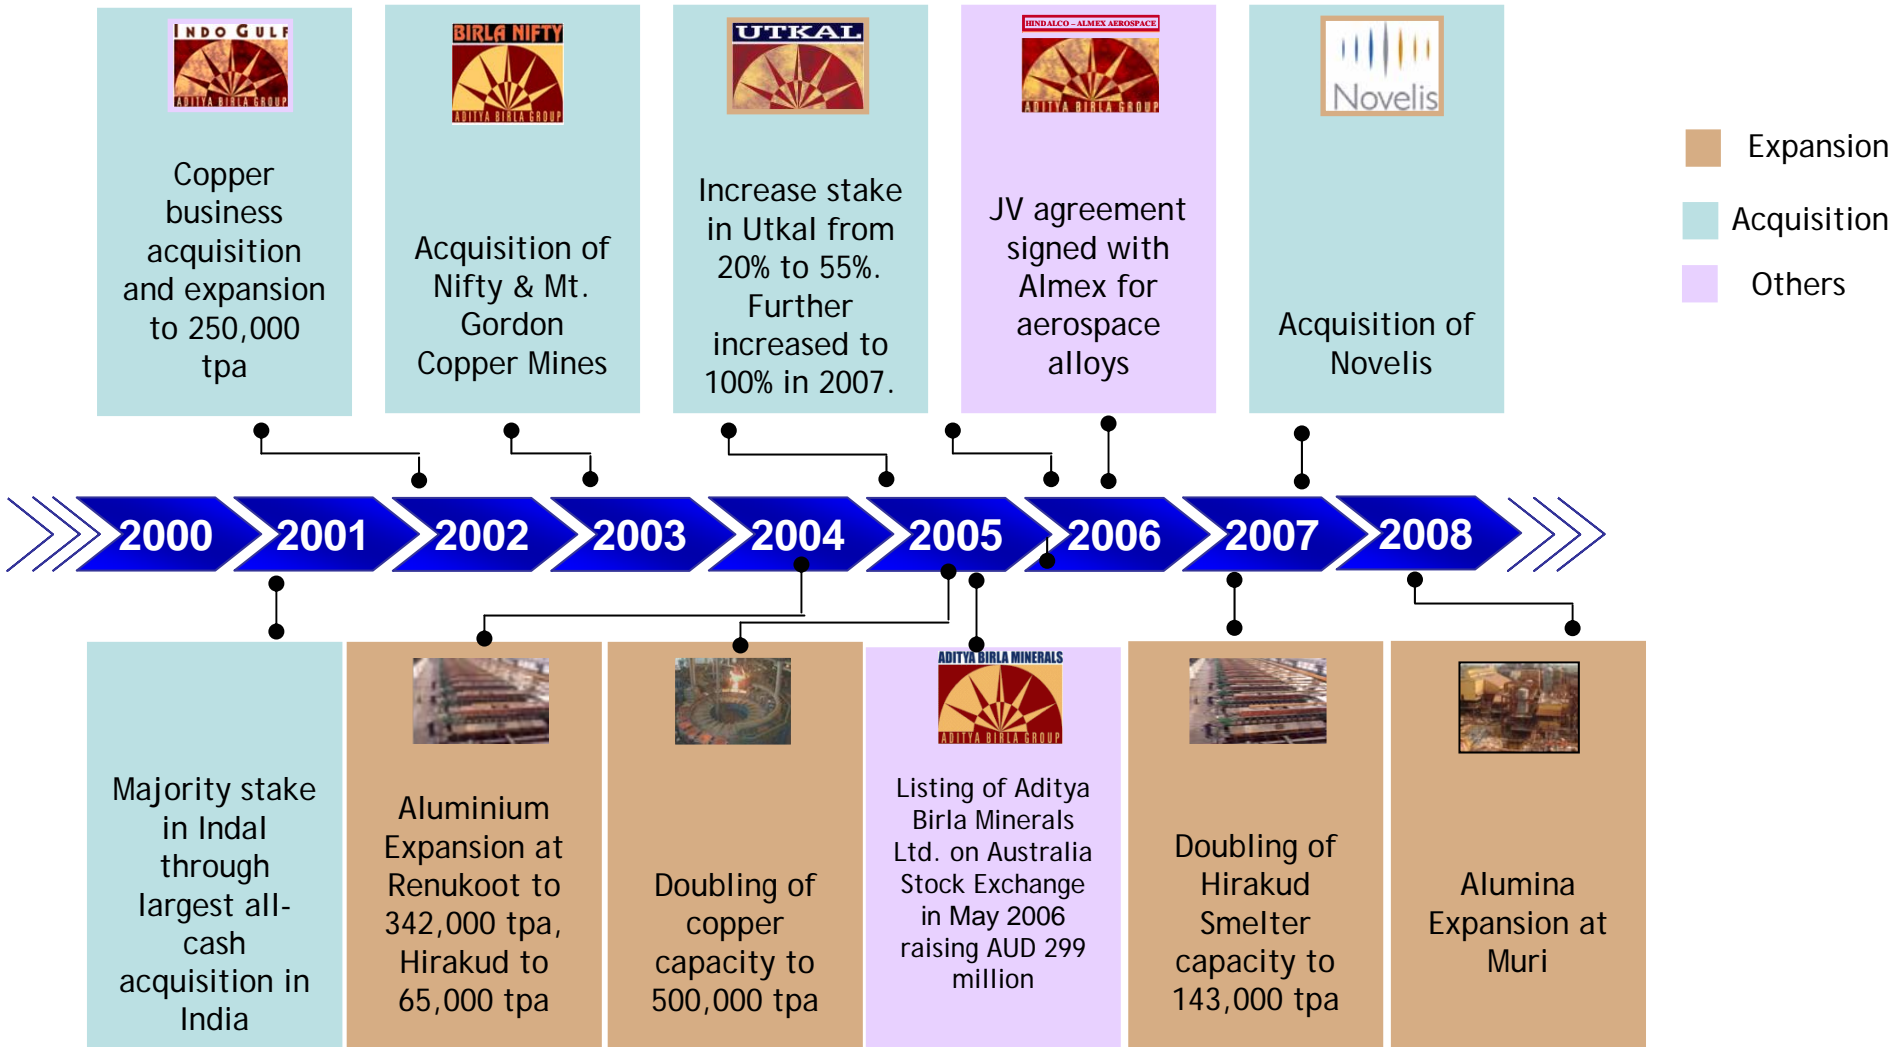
INDO GULF
ADITYA BIRLA GROUP
Copper business acquisition and expansion to 250,000 tpa

BIRLA NIFTY
ADITYA BIRLA GROUP
Acquisition of Nifty & Mt. Gordon Copper Mines

UTKAL
Increase stake in Utkal from 20% to 55%. Further increased to 100% in 2007.

HINDALCO – ALMEX AEROSPACE
ADITYA BIRLA GROUP
JV agreement signed with Almex for aerospace alloys

Novelis
Acquisition of Novelis

Expansion
Acquisition
Others

2000
2001
2002
2003
2004
2005
2006
2007
2008

Majority stake in Indal through largest all-cash acquisition in India

Aluminium Expansion at Renukoot to 342,000 tpa, Hirakud to 65,000 tpa

Doubling of copper capacity to 500,000 tpa

ADITYA BIRLA MINERALS
ADITYA BIRLA GROUP
Listing of Aditya Birla Minerals Ltd. on Australia Stock Exchange in May 2006 raising AUD 299 million

Doubling of Hirakud Smelter capacity to 143,000 tpa

Alumina Expansion at Muri